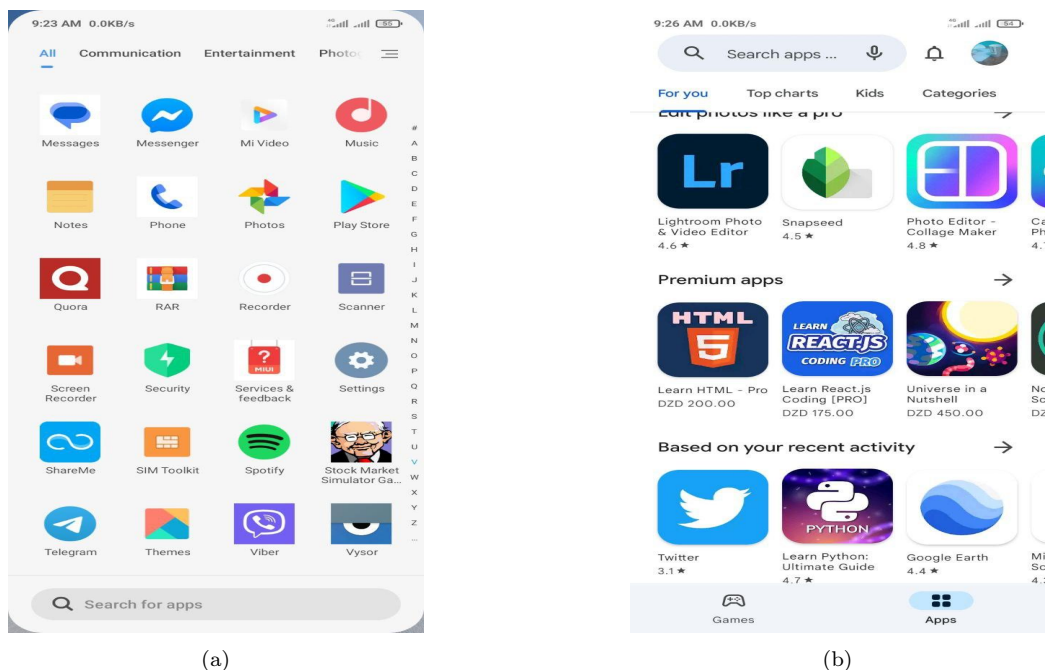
9:23 AM 0.0KB/s

All Communication Entertainment Photo

Messages Messenger Mi Video Music

Notes Phone Photos Play Store

Quora RAR Recorder Scanner

Screen Recorder Security Services & feedback Settings

ShareMe SIM Toolkit Spotify Stock Market Simulator Ga...

Telegram Themes Viber Vysor

# A B C D E F G H I J K L M N O P Q R S T U V W X Y Z ...

Search for apps

(a)

9:26 AM 0.0KB/s

Search apps ...

For you Top charts Kids Categories

Edit photos like a pro →

Lr

Lightroom Photo & Video Editor 4.6 ★

Snapseed 4.5 ★

Photo Editor - Collage Maker 4.8 ★

Ca Ph 4.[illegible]

Premium apps →

HTML 5

LEARN REACT.JS CODING PRO

Learn HTML - Pro DZD 200.00

Learn React.js Coding [PRO] DZD 175.00

Universe in a Nutshell DZD 450.00

No Sc DZ

Based on your recent activity →

PYTHON

Twitter 3.1 ★

Learn Python: Ultimate Guide 4.7 ★

Google Earth 4.4 ★

Mi Sc 4.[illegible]

Games Apps

(b)